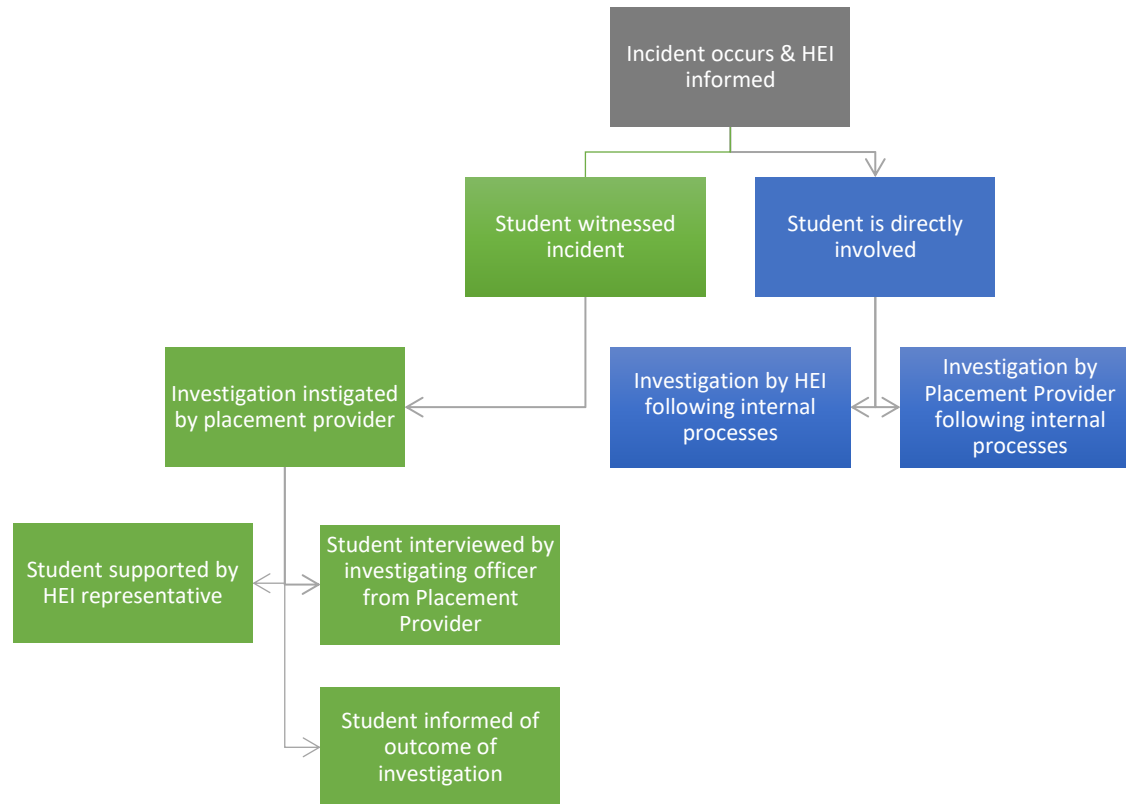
Incident occurs & HEI informed

Student witnessed incident

Student is directly involved

Investigation instigated by placement provider

Investigation by HEI following internal processes

Investigation by Placement Provider following internal processes

Student supported by HEI representative

Student interviewed by investigating officer from Placement Provider

Student informed of outcome of investigation